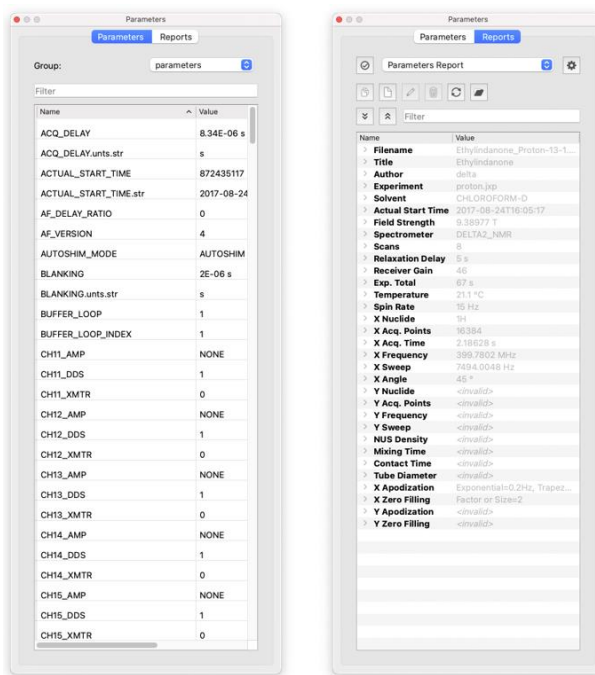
Parameters

Parameters Reports

Group: parameters

Filter

| Name | Value |
|---|---|
| ACQ_DELAY | 8.34E-06 s |
| ACQ_DELAY.unts.str | s |
| ACTUAL_START_TIME | 872435117 |
| ACTUAL_START_TIME.str | 2017-08-24 |
| AF_DELAY_RATIO | 0 |
| AF_VERSION | 4 |
| AUTOSHIM_MODE | AUTOSHIM |
| BLANKING | 2E-06 s |
| BLANKING.unts.str | s |
| BUFFER_LOOP | 1 |
| BUFFER_LOOP_INDEX | 1 |
| CH11_AMP | NONE |
| CH11_DDS | 1 |
| CH11_XMTR | 0 |
| CH12_AMP | NONE |
| CH12_DDS | 1 |
| CH12_XMTR | 0 |
| CH13_AMP | NONE |
| CH13_DDS | 1 |
| CH13_XMTR | 0 |
| CH14_AMP | NONE |
| CH14_DDS | 1 |
| CH14_XMTR | 0 |
| CH15_AMP | NONE |
| CH15_DDS | 1 |
| CH15_XMTR | 0 |

Parameters

Parameters Reports

Parameters Report

Filter

| Name | Value |
|---|---|
| Filename | Ethylindanone_Proton-13-1... |
| Title | Ethylindanone |
| Author | delta |
| Experiment | proton.jxp |
| Solvent | CHLOROFORM-D |
| Actual Start Time | 2017-08-24T16:05:17 |
| Field Strength | 9.38977 T |
| Spectrometer | DELTA2_NMR |
| Scans | 8 |
| Relaxation Delay | 5 s |
| Receiver Gain | 46 |
| Exp. Total | 67 s |
| Temperature | 21.1 °C |
| Spin Rate | 15 Hz |
| X Nuclide | 1H |
| X Acq. Points | 16384 |
| X Acq. Time | 2.18628 s |
| X Frequency | 399.7802 MHz |
| X Sweep | 7494.0048 Hz |
| X Angle | 45 ° |
| Y Nuclide | <invalid> |
| Y Acq. Points | <invalid> |
| Y Frequency | <invalid> |
| Y Sweep | <invalid> |
| NUS Density | <invalid> |
| Mixing Time | <invalid> |
| Contact Time | <invalid> |
| Tube Diameter | <invalid> |
| X Apodization | Exponential=0.2Hz, Trapez... |
| X Zero Filling | Factor or Size=2 |
| Y Apodization | <invalid> |
| Y Zero Filling | <invalid> |